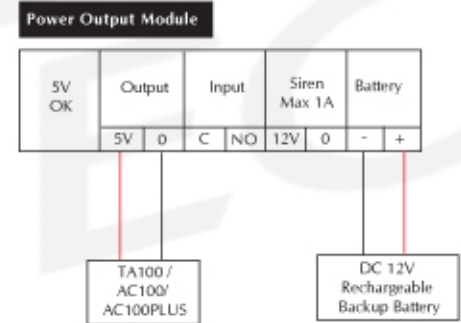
Power Output Module

| 5V OK | Output | | Input | | Siren Max 1A | | Battery | |
|---|---|---|---|---|---|---|---|---|
| | 5V | 0 | C | NO | 12V | 0 | - | + |

TA100 / AC100/ AC100PLUS

DC 12V Rechargeable Backup Battery